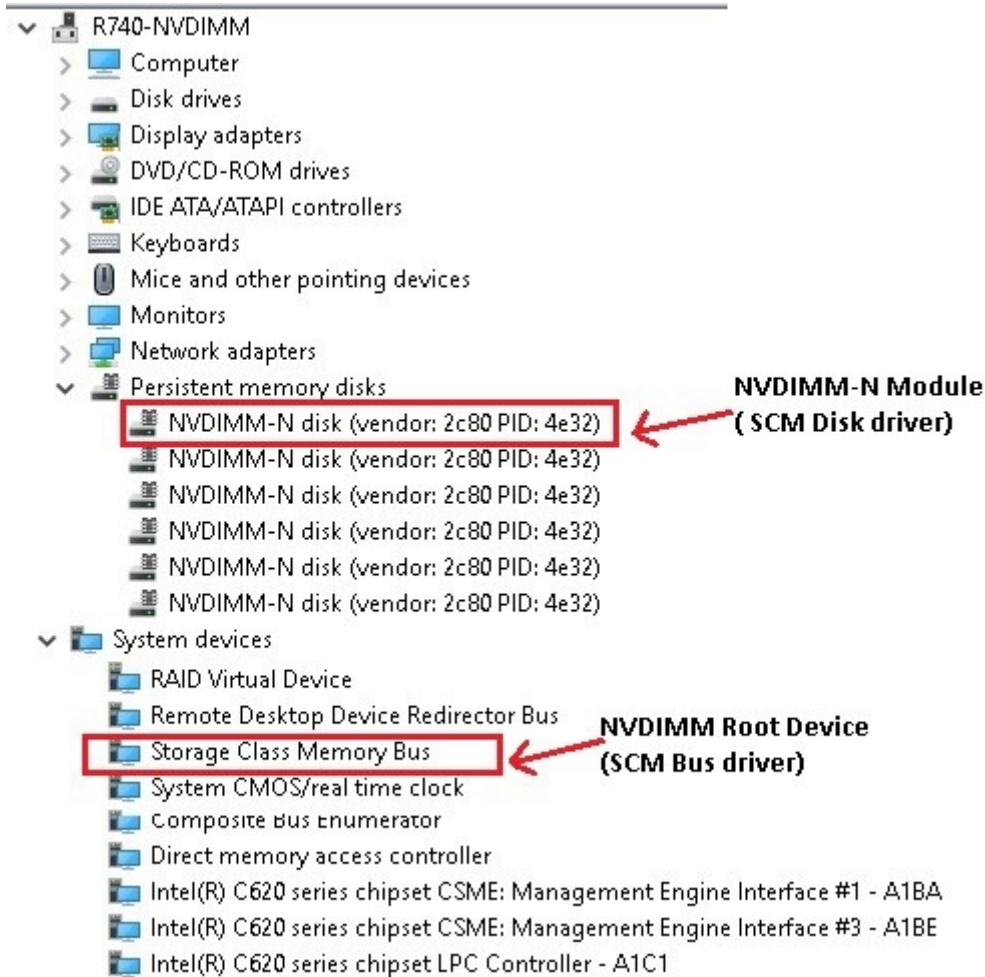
R740-NVDIMM
Computer
Disk drives
Display adapters
DVD/CD-ROM drives
IDE ATA/ATAPI controllers
Keyboards
Mice and other pointing devices
Monitors
Network adapters
Persistent memory disks
NVDIMM-N disk (vendor: 2c80 PID: 4e32)
NVDIMM-N disk (vendor: 2c80 PID: 4e32)
NVDIMM-N disk (vendor: 2c80 PID: 4e32)
NVDIMM-N disk (vendor: 2c80 PID: 4e32)
NVDIMM-N disk (vendor: 2c80 PID: 4e32)
NVDIMM-N disk (vendor: 2c80 PID: 4e32)

NVDIMM-N Module
( SCM Disk driver)

System devices
RAID Virtual Device
Remote Desktop Device Redirector Bus
Storage Class Memory Bus
System CMOS/real time clock
Composite Bus Enumerator
Direct memory access controller
Intel(R) C620 series chipset CSME: Management Engine Interface #1 - A1BA
Intel(R) C620 series chipset CSME: Management Engine Interface #3 - A1BE
Intel(R) C620 series chipset LPC Controller - A1C1

NVDIMM Root Device
(SCM Bus driver)